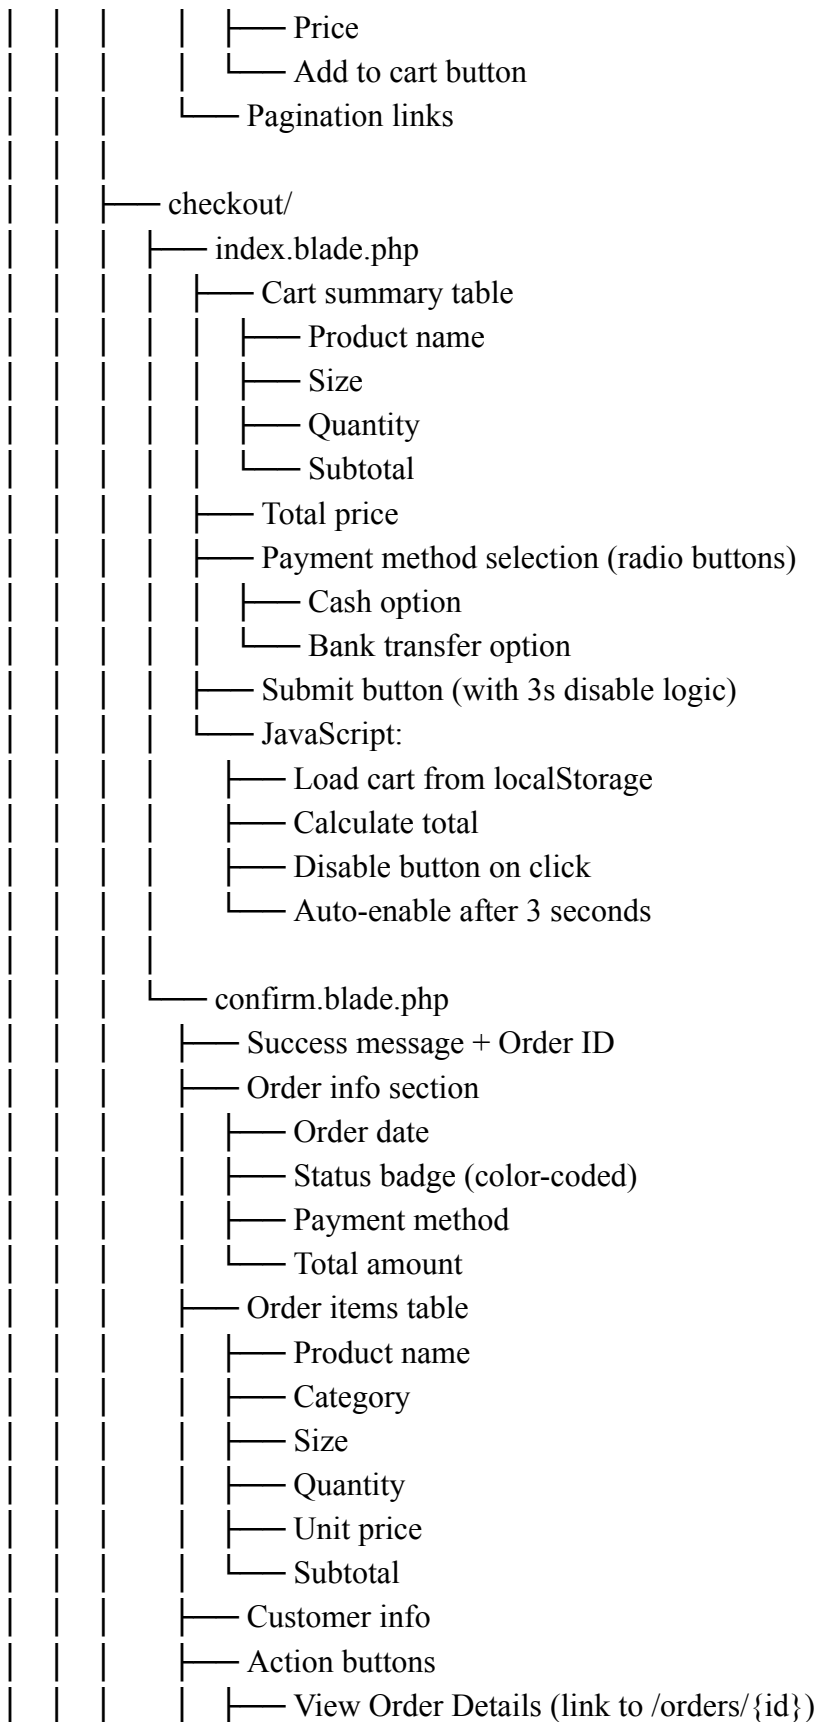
│ │ │ │ ├── Price
│ │ │ │ └── Add to cart button
│ │ │ └── Pagination links
│ │ │
│ │ ├── checkout/
│ │ │ ├── index.blade.php
│ │ │ │ ├── Cart summary table
│ │ │ │ │ ├── Product name
│ │ │ │ │ ├── Size
│ │ │ │ │ ├── Quantity
│ │ │ │ │ └── Subtotal
│ │ │ │ ├── Total price
│ │ │ │ ├── Payment method selection (radio buttons)
│ │ │ │ │ ├── Cash option
│ │ │ │ │ └── Bank transfer option
│ │ │ │ ├── Submit button (with 3s disable logic)
│ │ │ │ └── JavaScript:
│ │ │ │ ├── Load cart from localStorage
│ │ │ │ ├── Calculate total
│ │ │ │ ├── Disable button on click
│ │ │ │ └── Auto-enable after 3 seconds
│ │ │ │
│ │ │ └── confirm.blade.php
│ │ │ ├── Success message + Order ID
│ │ │ ├── Order info section
│ │ │ │ ├── Order date
│ │ │ │ ├── Status badge (color-coded)
│ │ │ │ ├── Payment method
│ │ │ │ └── Total amount
│ │ │ ├── Order items table
│ │ │ │ ├── Product name
│ │ │ │ ├── Category
│ │ │ │ ├── Size
│ │ │ │ ├── Quantity
│ │ │ │ ├── Unit price
│ │ │ │ └── Subtotal
│ │ │ ├── Customer info
│ │ │ ├── Action buttons
│ │ │ │ ├── View Order Details (link to /orders/{id})